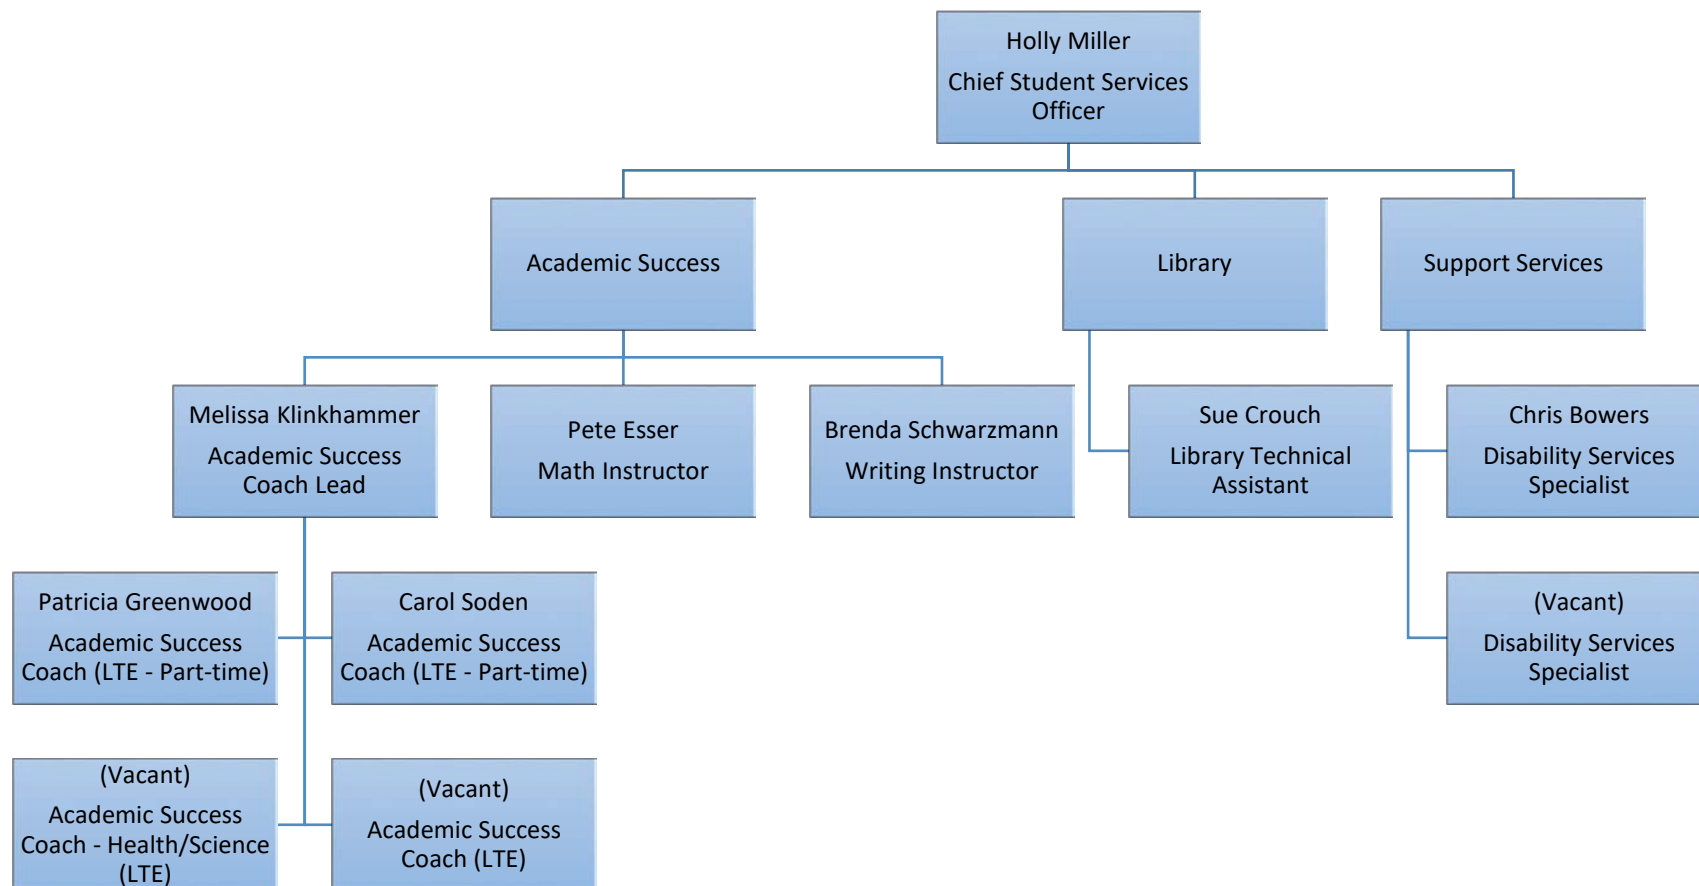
Holly Miller
Chief Student Services Officer

Academic Success

Library

Support Services

Melissa Klinkhammer
Academic Success Coach Lead

Pete Esser
Math Instructor

Brenda Schwarzmann
Writing Instructor

Sue Crouch
Library Technical Assistant

Chris Bowers
Disability Services Specialist

Patricia Greenwood
Academic Success Coach (LTE - Part-time)

Carol Soden
Academic Success Coach (LTE - Part-time)

(Vacant)
Disability Services Specialist

(Vacant)
Academic Success Coach - Health/Science (LTE)

(Vacant)
Academic Success Coach (LTE)